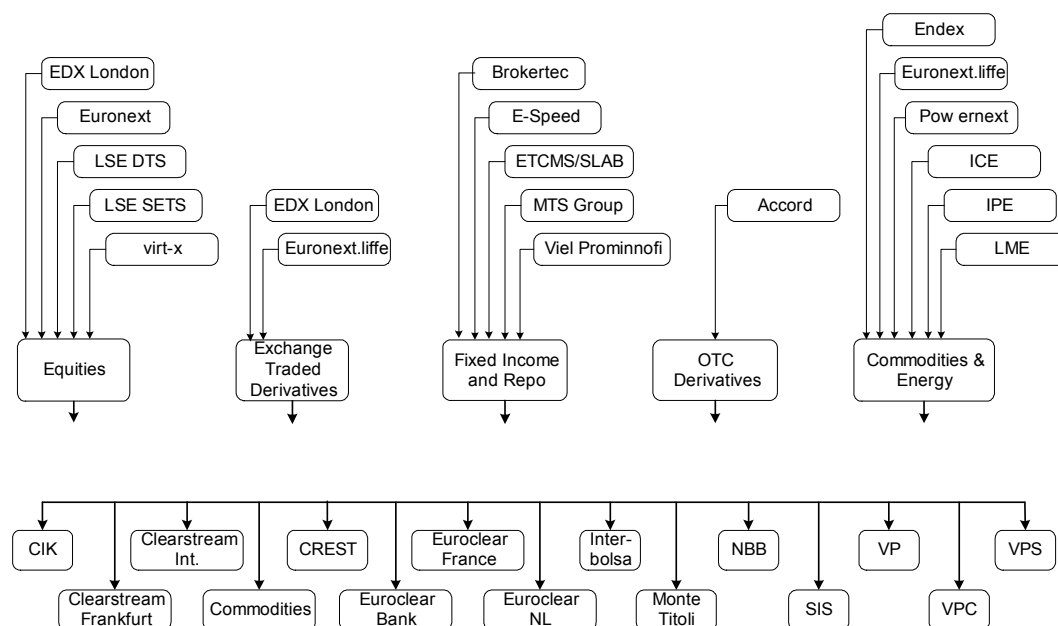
EDX London
Euronext
LSE DTS
LSE SETS
virt-x
Equities

EDX London
Euronext.liffe
Exchange Traded Derivatives

Brokertec
E-Speed
ETCMS/SLAB
MTS Group
Viel Prominnofi
Fixed Income and Repo

Accord
OTC Derivatives

Endex
Euronext.liffe
Pow ernext
ICE
IPE
LME
Commodities & Energy

CIK
Clearstream Frankfurt
Clearstream Int.
Commodities
CREST
Euroclear Bank
Euroclear France
Euroclear NL
Inter-bolsa
Monte Titoli
NBB
SIS
VP
VPC
VPS